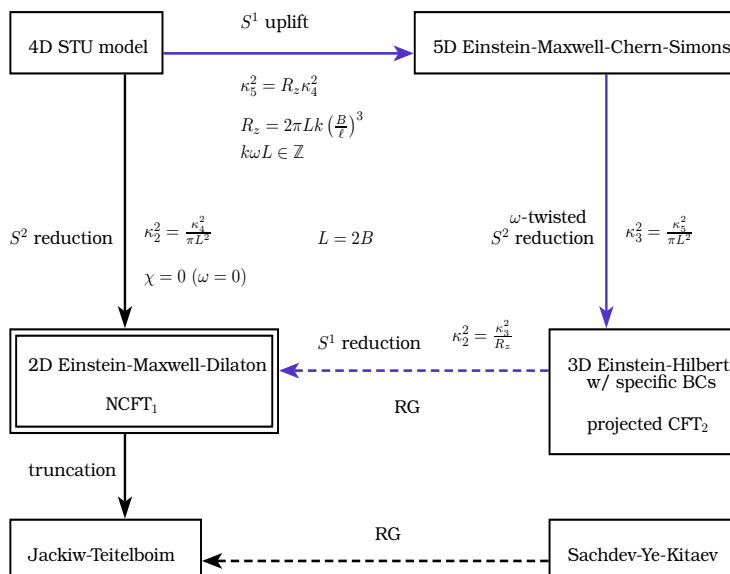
4D STU model

$S^1$ uplift

5D Einstein-Maxwell-Chern-Simons

$\kappa_5^2 = R_z \kappa_4^2$

$R_z = 2\pi L k \left(\frac{B}{\ell}\right)^3$

$k\omega L \in \mathbb{Z}$

$S^2$ reduction

$\kappa_2^2 = \frac{\kappa_4^2}{\pi L^2}$

$L = 2B$

$\chi = 0$ $(\omega = 0)$

$\omega$-twisted $S^2$ reduction

$\kappa_3^2 = \frac{\kappa_5^2}{\pi L^2}$

2D Einstein-Maxwell-Dilaton

NCFT$_1$

$S^1$ reduction

$\kappa_2^2 = \frac{\kappa_3^2}{R_z}$

RG

3D Einstein-Hilbert w/ specific BCs

projected CFT$_2$

truncation

Jackiw-Teitelboim

RG

Sachdev-Ye-Kitaev